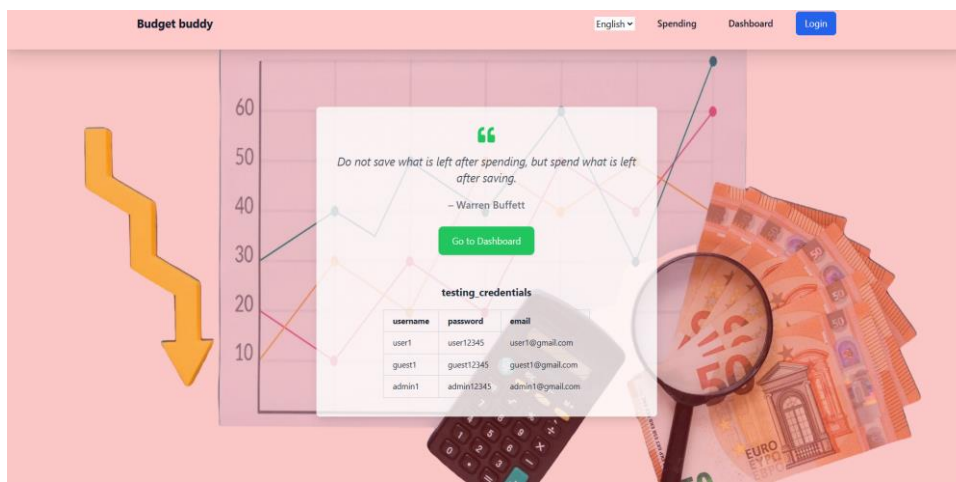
Budget buddy

English

Spending

Dashboard

Login

60

50

40

30

20

10

“

Do not save what is left after spending, but spend what is left after saving.

– Warren Buffett

Go to Dashboard

testing_credentials

| username | password | email |
|---|---|---|
| user1 | user12345 | user1@gmail.com |
| guest1 | guest12345 | guest1@gmail.com |
| admin1 | admin12345 | admin1@gmail.com |

50

EURO